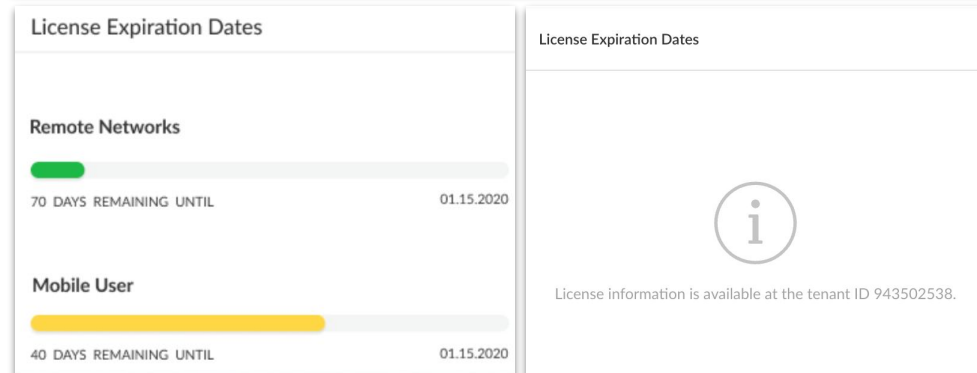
License Expiration Dates

Remote Networks

70 DAYS REMAINING UNTIL 01.15.2020

Mobile User

40 DAYS REMAINING UNTIL 01.15.2020

License Expiration Dates

i

License information is available at the tenant ID 943502538.